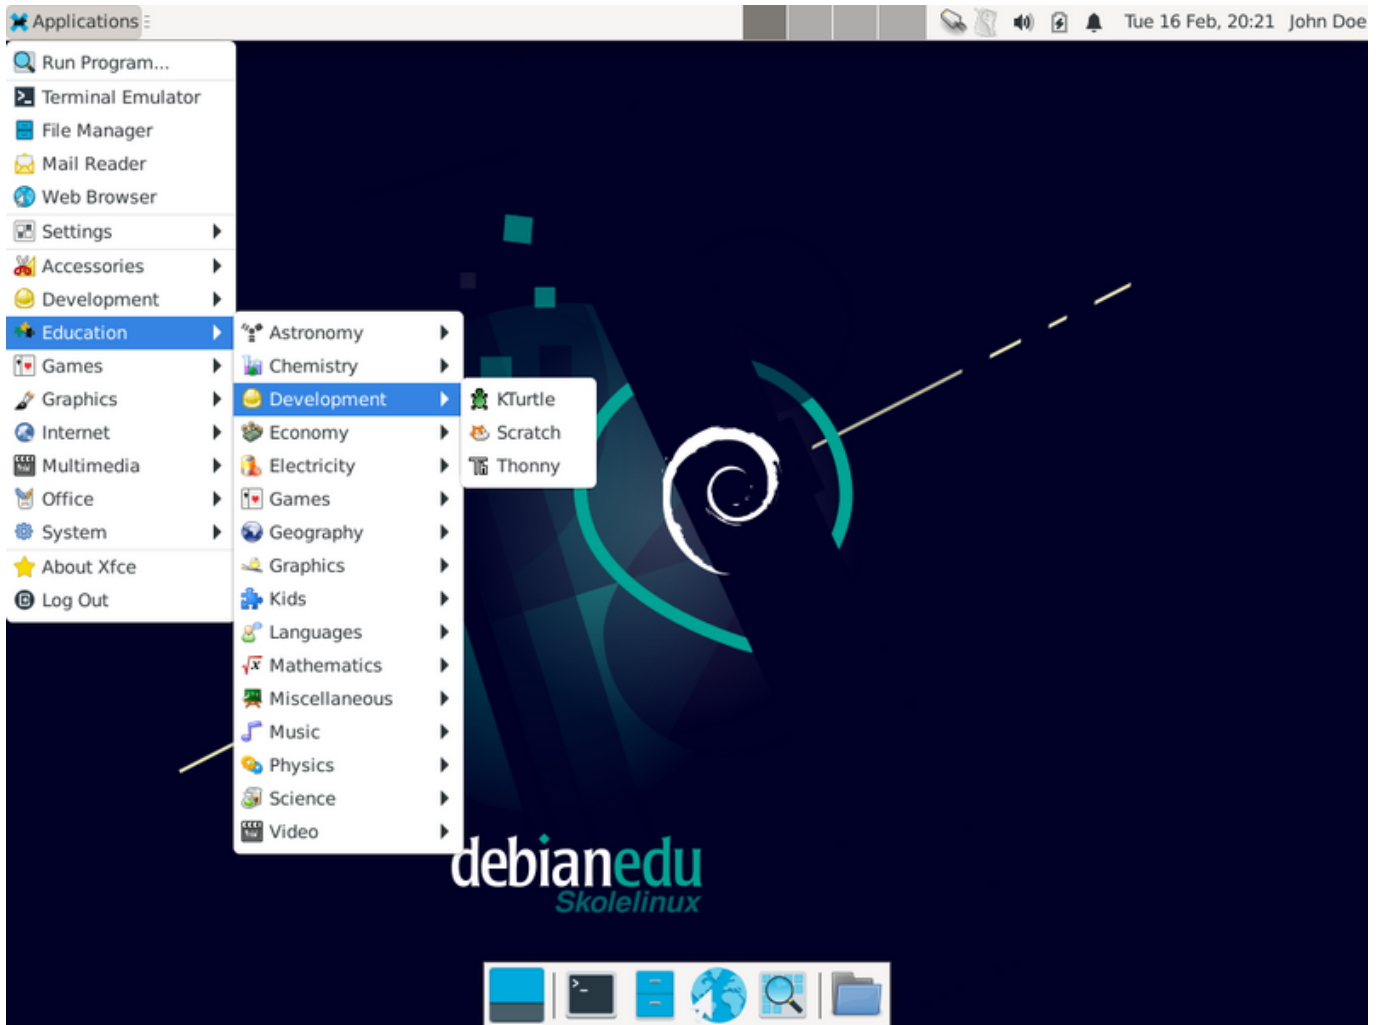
Applications

Tue 16 Feb, 20:21 John Doe

Run Program...
Terminal Emulator
File Manager
Mail Reader
Web Browser
Settings
Accessories
Development
Education
Games
Graphics
Internet
Multimedia
Office
System
About Xfce
Log Out

Astronomy
Chemistry
Development
Economy
Electricity
Games
Geography
Graphics
Kids
Languages
Mathematics
Miscellaneous
Music
Physics
Science
Video

KTurtle
Scratch
Thonny

debianedu
Skolelinux